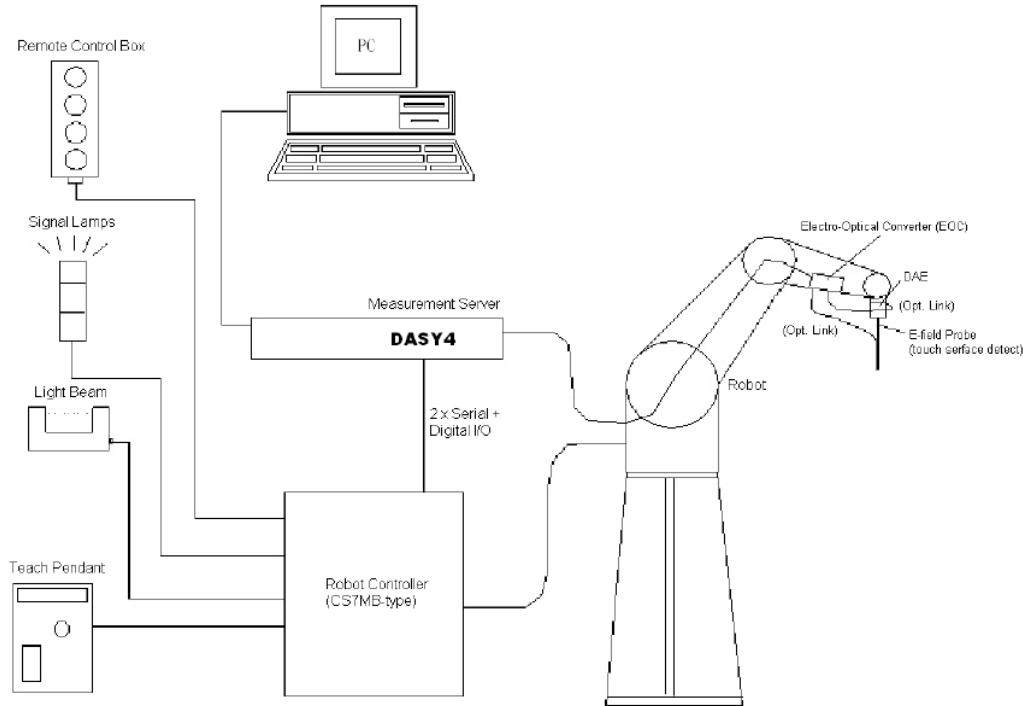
Remote Control Box

PC

Signal Lamps

Light Beam

Teach Pendant

Measurement Server

DASY4

2 x Serial + Digital I/O

Robot Controller (CS7MB-type)

Electro-Optical Converter (EOC)

DAE

(Opt. Link)

(Opt. Link)

E-field Probe (touch serface detect)

Robot